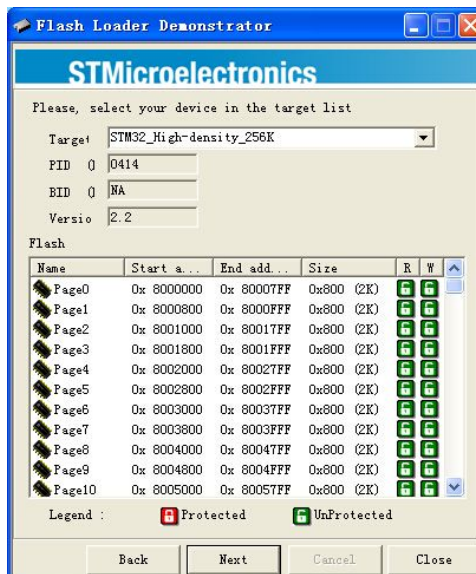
Flash Loader Demonstrator

STMicroelectronics

Please, select your device in the target list

Target STM32_High-density_256K

PID (I 0414

BID (I NA

Versio 2.2

Flash

| Name | Start a... | End add... | Size | R | W |
|---|---|---|---|---|---|
| Page0 | 0x 8000000 | 0x 80007FF | 0x800 (2K) | | |
| Page1 | 0x 8000800 | 0x 8000FFF | 0x800 (2K) | | |
| Page2 | 0x 8001000 | 0x 80017FF | 0x800 (2K) | | |
| Page3 | 0x 8001800 | 0x 8001FFF | 0x800 (2K) | | |
| Page4 | 0x 8002000 | 0x 80027FF | 0x800 (2K) | | |
| Page5 | 0x 8002800 | 0x 8002FFF | 0x800 (2K) | | |
| Page6 | 0x 8003000 | 0x 80037FF | 0x800 (2K) | | |
| Page7 | 0x 8003800 | 0x 8003FFF | 0x800 (2K) | | |
| Page8 | 0x 8004000 | 0x 80047FF | 0x800 (2K) | | |
| Page9 | 0x 8004800 | 0x 8004FFF | 0x800 (2K) | | |
| Page10 | 0x 8005000 | 0x 80057FF | 0x800 (2K) | | |

Legend : Protected UnProtected

Back Next Cancel Close